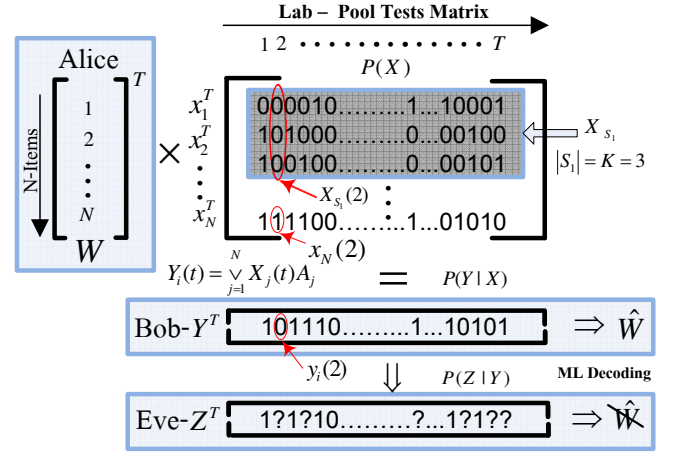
Lab – Pool Tests Matrix

1 2 • • • • • • • • • $T$

$P(X)$

Alice

N-Items

1
2
⋮
$N$

$W$

$T$

×

$x_1^T$
$x_2^T$
⋮
$x_N^T$

000010..........1...10001
101000..........0...00100
100100..........0...00101

111100..........1...01010

$X_{S_1}$

$|S_1| = K = 3$

$X_{S_1}(2)$

$x_N(2)$

$Y_i(t) = \bigvee_{j=1}^{N} X_j(t) A_j$

=

$P(Y \mid X)$

Bob-$Y^T$ 101110..........1...10101 $\Rightarrow \hat{W}$

$y_i(2)$

⇓

$P(Z \mid Y)$

ML Decoding

Eve-$Z^T$ 1?1?10..........?...1?1?? $\Rightarrow \hat{W}$